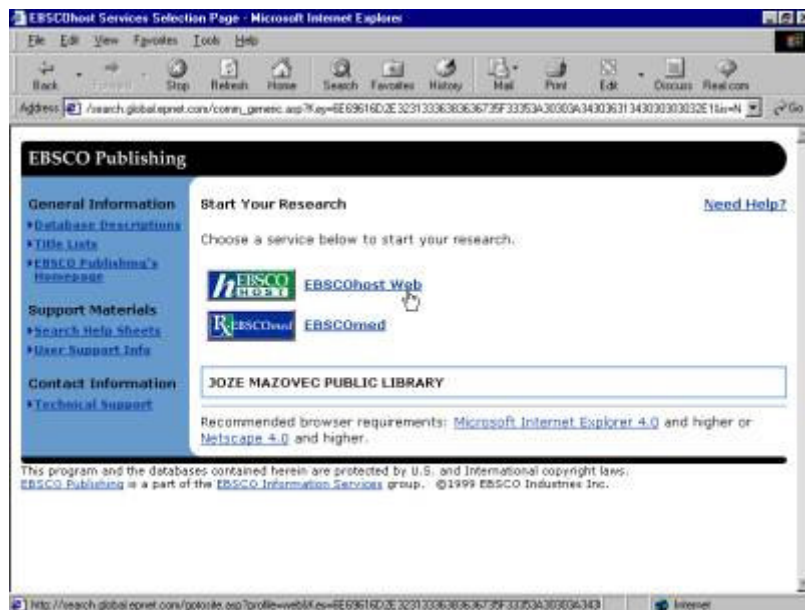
EBSCOhost Services Selection Page - Microsoft Internet Explorer

File Edit View Favorites Tools Help

Back Forward Stop Refresh Home Search Favorites History Mail Print Edit Discuss Real.com

Address /search.global.epnet.com/comm_generic.asp?Key=6E69616D2E3231333638363673F33353A30303A34303631343030303032E1&s=N Go

EBSCO Publishing

General Information
•Database Descriptions
•Title Lists
•EBSCO Publishing's Homepage

Support Materials
•Search Help Sheets
•User Support Info

Contact Information
•Technical Support

Start Your Research

Need Help?

Choose a service below to start your research.

EBSCO HOST EBSCOhost Web

EBSCOmed EBSCOmed

JOZE MAZOVEC PUBLIC LIBRARY

Recommended browser requirements: Microsoft Internet Explorer 4.0 and higher or Netscape 4.0 and higher.

This program and the databases contained herein are protected by U.S. and International copyright laws.
EBSCO Publishing is a part of the EBSCO Information Services group. ©1999 EBSCO Industries Inc.

http://search.global.epnet.com/gotosite.asp?profile=web&Key=6E69616D2E3231333638363673F33353A30303A343 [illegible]

Internet